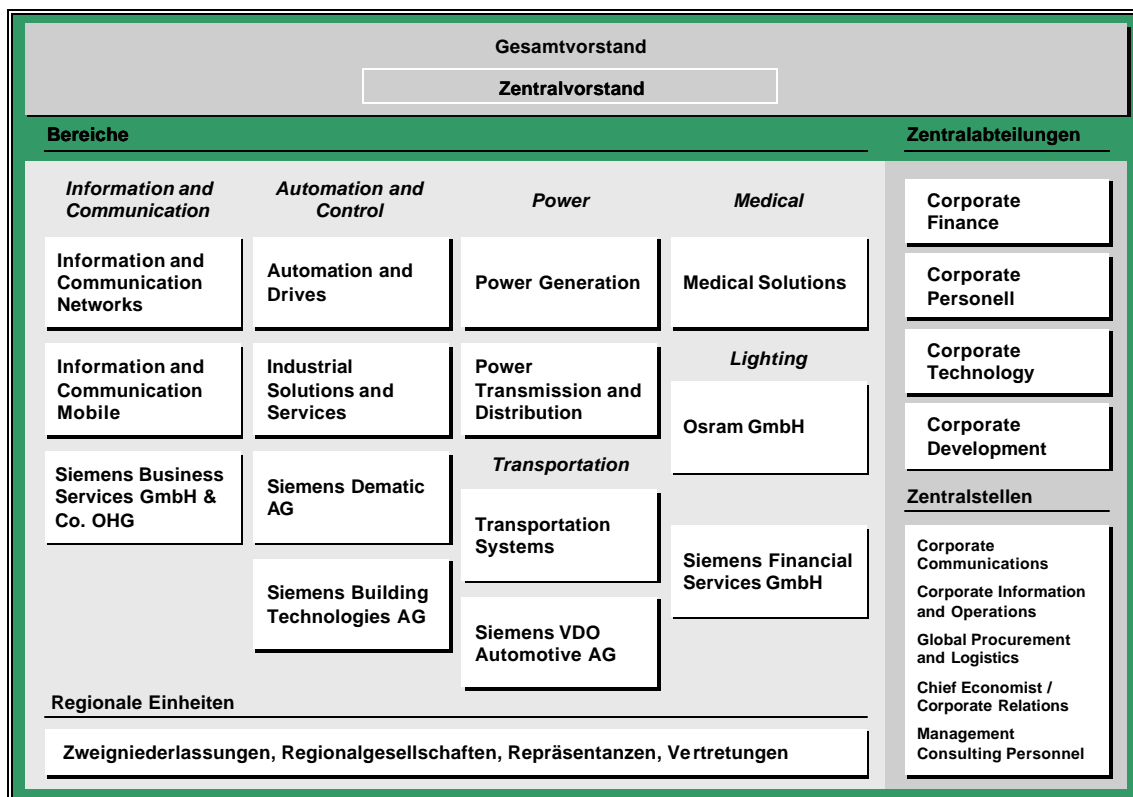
Gesamtvorstand

Zentralvorstand

Bereiche

Zentralabteilungen

Information and Communication

Automation and Control

Power

Medical

Information and Communication Networks

Automation and Drives

Power Generation

Medical Solutions

Information and Communication Mobile

Industrial Solutions and Services

Power Transmission and Distribution

Lighting

Osram GmbH

Siemens Business Services GmbH & Co. OHG

Siemens Dematic AG

Transportation

Transportation Systems

Siemens Financial Services GmbH

Siemens Building Technologies AG

Siemens VDO Automotive AG

Corporate Finance

Corporate Personell

Corporate Technology

Corporate Development

Zentralstellen

Corporate Communications

Corporate Information and Operations

Global Procurement and Logistics

Chief Economist / Corporate Relations

Management Consulting Personnel

Regionale Einheiten

Zweigniederlassungen, Regionalgesellschaften, Repräsentanzen, Ve rtretungen